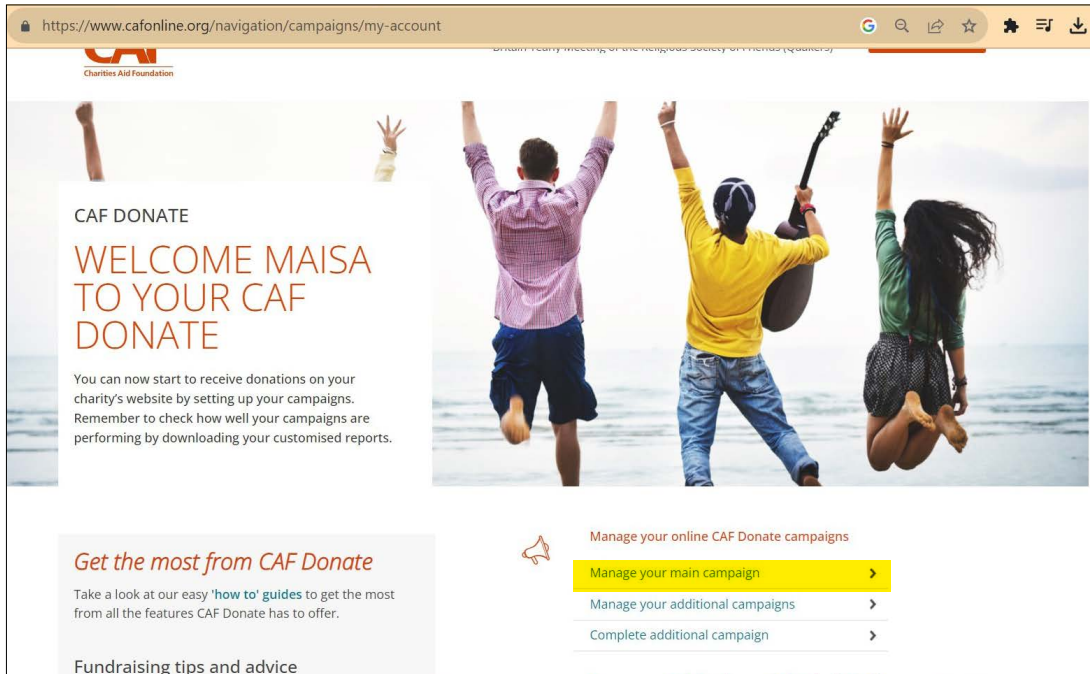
https://www.cafonline.org/navigation/campaigns/my-account

Charities Aid Foundation

Britain Yearly Meeting of the Religious Society of Friends (Quakers)

CAF DONATE

WELCOME MAISA TO YOUR CAF DONATE

You can now start to receive donations on your charity's website by setting up your campaigns. Remember to check how well your campaigns are performing by downloading your customised reports.

Get the most from CAF Donate

Take a look at our easy 'how to' guides to get the most from all the features CAF Donate has to offer.

Fundraising tips and advice

Manage your online CAF Donate campaigns

Manage your main campaign

Manage your additional campaigns

Complete additional campaign